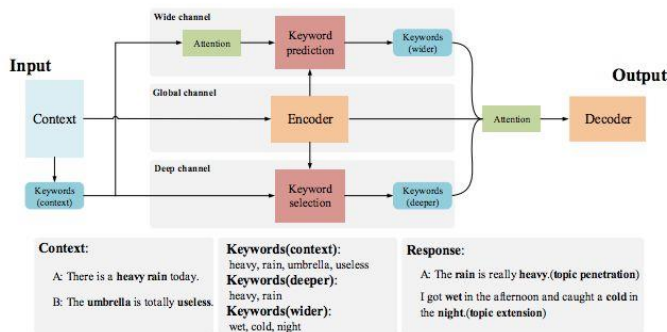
Input

Wide channel

Attention

Keyword prediction

Keywords (wider)

Output

Global channel

Context

Encoder

Attention

Decoder

Deep channel

Keywords (context)

Keyword selection

Keywords (deeper)

Context:

A: There is a heavy rain today.

B: The umbrella is totally useless.

Keywords(context):
heavy, rain, umbrella, useless

Keywords(deeper):
heavy, rain

Keywords(wider):
wet, cold, night

Response:

A: The rain is really heavy.(topic penetration)

I got wet in the afternoon and caught a cold in the night.(topic extension)